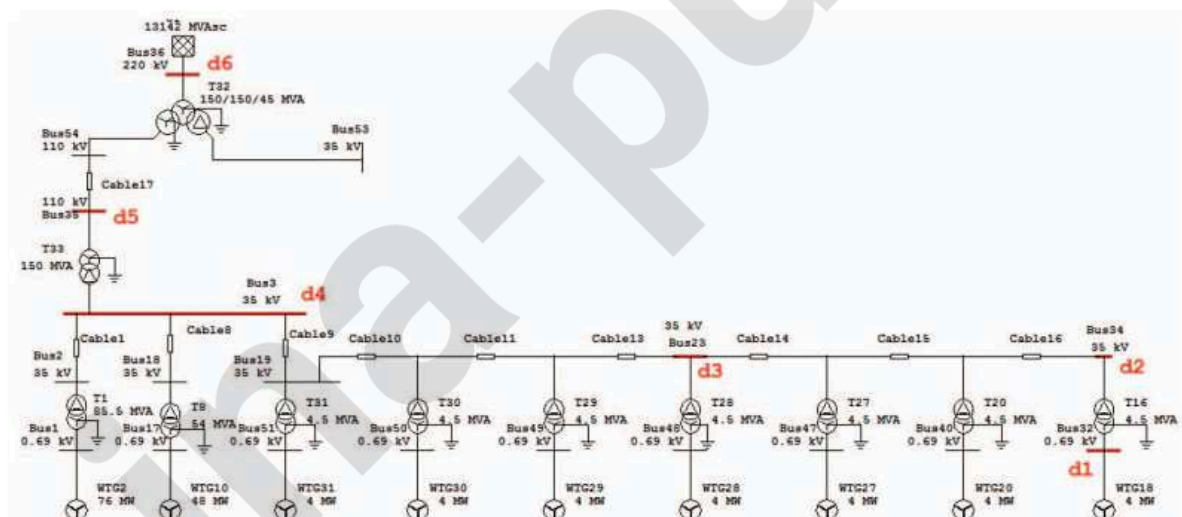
13142 MVAsc
Bus36
220 kV
d6
T32
150/150/45 MVA
Bus54
110 kV
Bus53
35 kV
Cable17
110 kV
Bus35
d5
T33
150 MVA
Bus3
35 kV
d4
Cable1
Cable8
Cable9
Bus2
35 kV
Bus18
35 kV
Bus19
35 kV
Cable10
Cable11
Cable13
35 kV
Bus23
d3
Cable14
Cable15
Cable16
Bus34
35 kV
d2
T1
85.5 MVA
Bus1
0.69 kV
T8
54 MVA
Bus17
0.69 kV
T31
4.5 MVA
Bus51
0.69 kV
T30
4.5 MVA
Bus50
0.69 kV
T29
4.5 MVA
Bus49
0.69 kV
T28
4.5 MVA
Bus48
0.69 kV
T27
4.5 MVA
Bus47
0.69 kV
T20
4.5 MVA
Bus40
0.69 kV
T16
4.5 MVA
Bus32
0.69 kV
d1
WTG2
76 MW
WTG10
48 MW
WTG31
4 MW
WTG30
4 MW
WTG29
4 MW
WTG28
4 MW
WTG27
4 MW
WTG20
4 MW
WTG18
4 MW
ina-pu